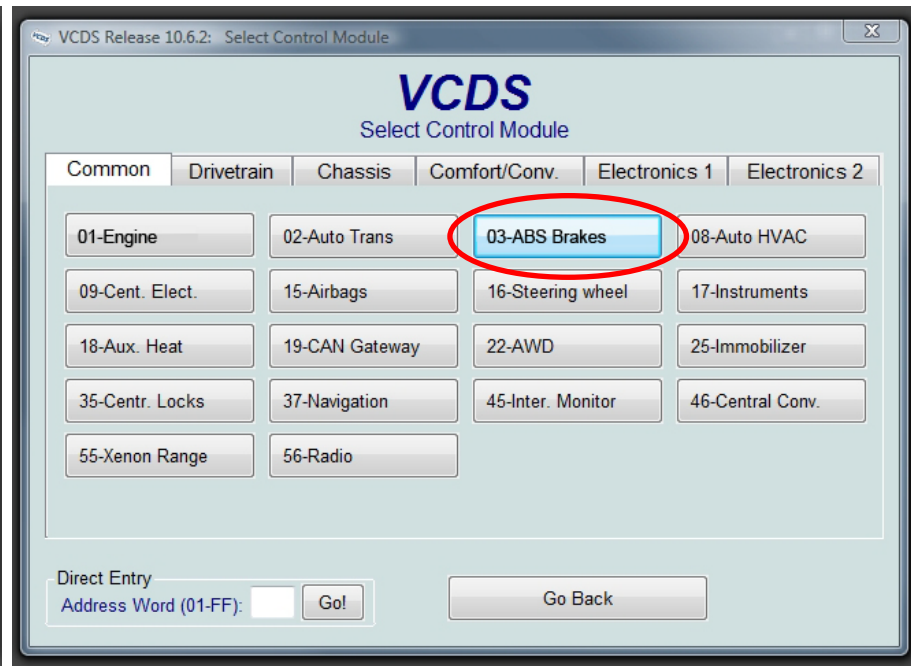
VCDS Release 10.6.2: Select Control Module

VCDS
Select Control Module

Common | Drivetrain | Chassis | Comfort/Conv. | Electronics 1 | Electronics 2

01-Engine
02-Auto Trans
03-ABS Brakes
08-Auto HVAC
09-Cent. Elect.
15-Airbags
16-Steering wheel
17-Instruments
18-Aux. Heat
19-CAN Gateway
22-AWD
25-Immobilizer
35-Centr. Locks
37-Navigation
45-Inter. Monitor
46-Central Conv.
55-Xenon Range
56-Radio

Direct Entry
Address Word (01-FF): Go!

Go Back